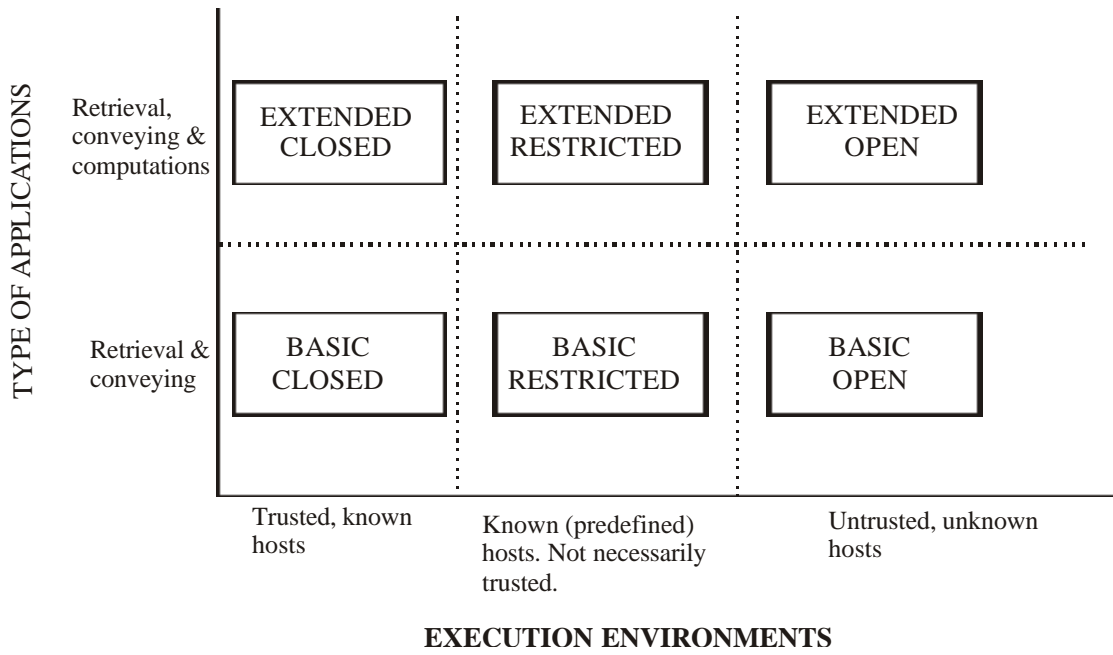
TYPE OF APPLICATIONS

Retrieval, conveying & computations

EXTENDED CLOSED

EXTENDED RESTRICTED

EXTENDED OPEN

Retrieval & conveying

BASIC CLOSED

BASIC RESTRICTED

BASIC OPEN

Trusted, known hosts

Known (predefined) hosts. Not necessarily trusted.

Untrusted, unknown hosts

EXECUTION ENVIRONMENTS